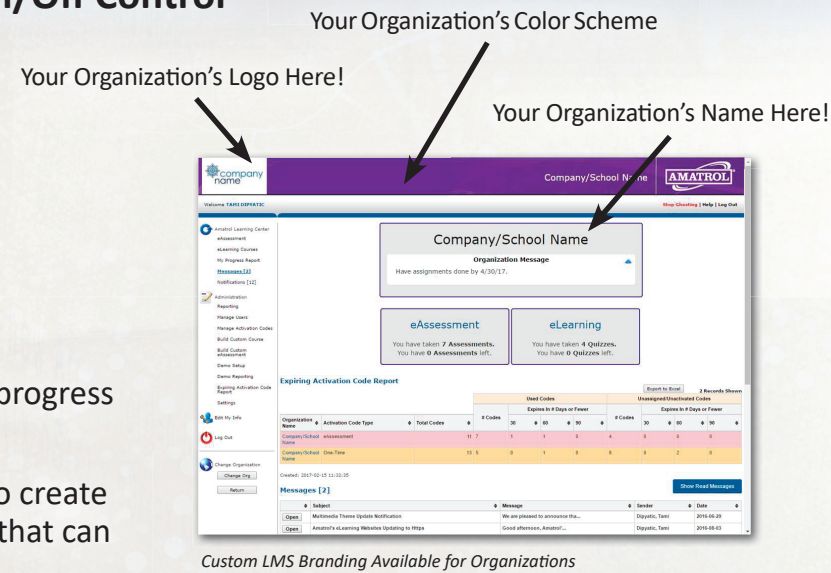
/Off Control

Your Organization's Color Scheme

Your Organization's Logo Here!

Your Organization's Name Here!

company name

Company/School Name

AMATROL

Welcome TAMI DIPPATIC

Stop Ghosting | Help | Log Out

Amatrol Learning Center
eAssessment
eLearning Courses
My Progress Report
Messages [2]
Notifications [12]

Administration
Reporting
Manage Users
Manage Activation Codes
Build Custom Course
Build Custom eAssessment
Demo Setup
Demo Reporting
Expiring Activation Code Report
Settings

Edit My Info

Log Out

Change Organization
Change Org
Return

Company/School Name

Organization Message
Have assignments done by 4/30/17.

eAssessment
You have taken 7 Assessments.
You have 0 Assessments left.

eLearning
You have taken 4 Quizzes.
You have 0 Quizzes left.

Expiring Activation Code Report

Export to Excel
2 Records Shown

| Organization Name | Activation Code Type | Total Codes | Used Codes # Codes | 30 | 60 | 90 | Unassigned/Unactivated Codes # Codes | 30 | 60 | 90 |
|---|---|---|---|---|---|---|---|---|---|---|
| Company/School Name | eAssessment | 11 | 7 | 1 | 1 | 0 | 4 | 0 | 0 | 0 |
| Company/School Name | One-Time | 11 | 5 | 0 | 1 | 0 | 6 | 0 | 2 | 0 |

Expires In # Days or Fewer

Created: 2017-02-15 11:32:35

Messages [2]

Show Read Messages

| | Subject | Message | Sender | Date |
|---|---|---|---|---|
| Open | Multimedia Theme Update Notification | We are pleased to announce the... | Dippatic, Tami | 2016-05-29 |
| Open | Amatrol's eLearning Websites Updating to Https | Good afternoon, Amatrol'... | Dippatic, Tami | 2016-08-03 |

progress

o create
that can

Custom LMS Branding Available for Organizations